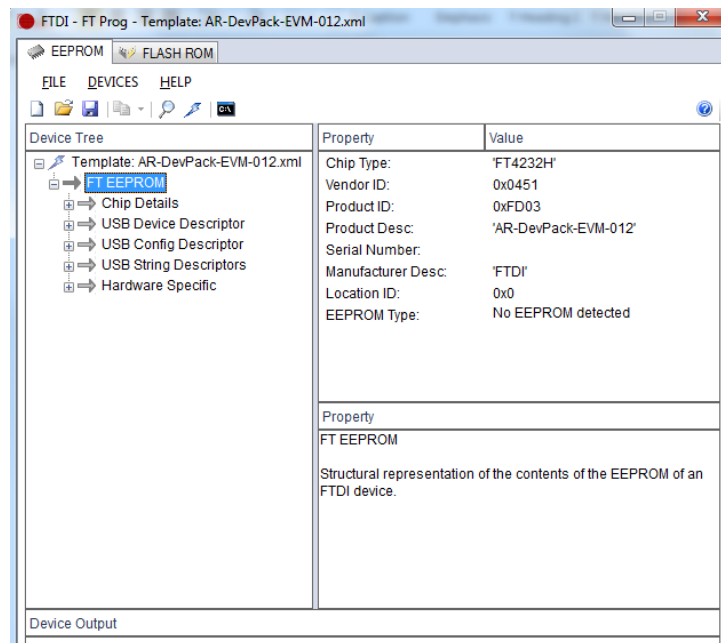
FTDI - FT Prog - Template: AR-DevPack-EVM-012.xml

EEPROM FLASH ROM

FILE DEVICES HELP

Device Tree

Template: AR-DevPack-EVM-012.xml
FT EEPROM
Chip Details
USB Device Descriptor
USB Config Descriptor
USB String Descriptors
Hardware Specific

| Property | Value |
|---|---|
| Chip Type: | 'FT4232H' |
| Vendor ID: | 0x0451 |
| Product ID: | 0xFD03 |
| Product Desc: | 'AR-DevPack-EVM-012' |
| Serial Number: | |
| Manufacturer Desc: | 'FTDI' |
| Location ID: | 0x0 |
| EEPROM Type: | No EEPROM detected |

Property
FT EEPROM

Structural representation of the contents of the EEPROM of an FTDI device.

Device Output